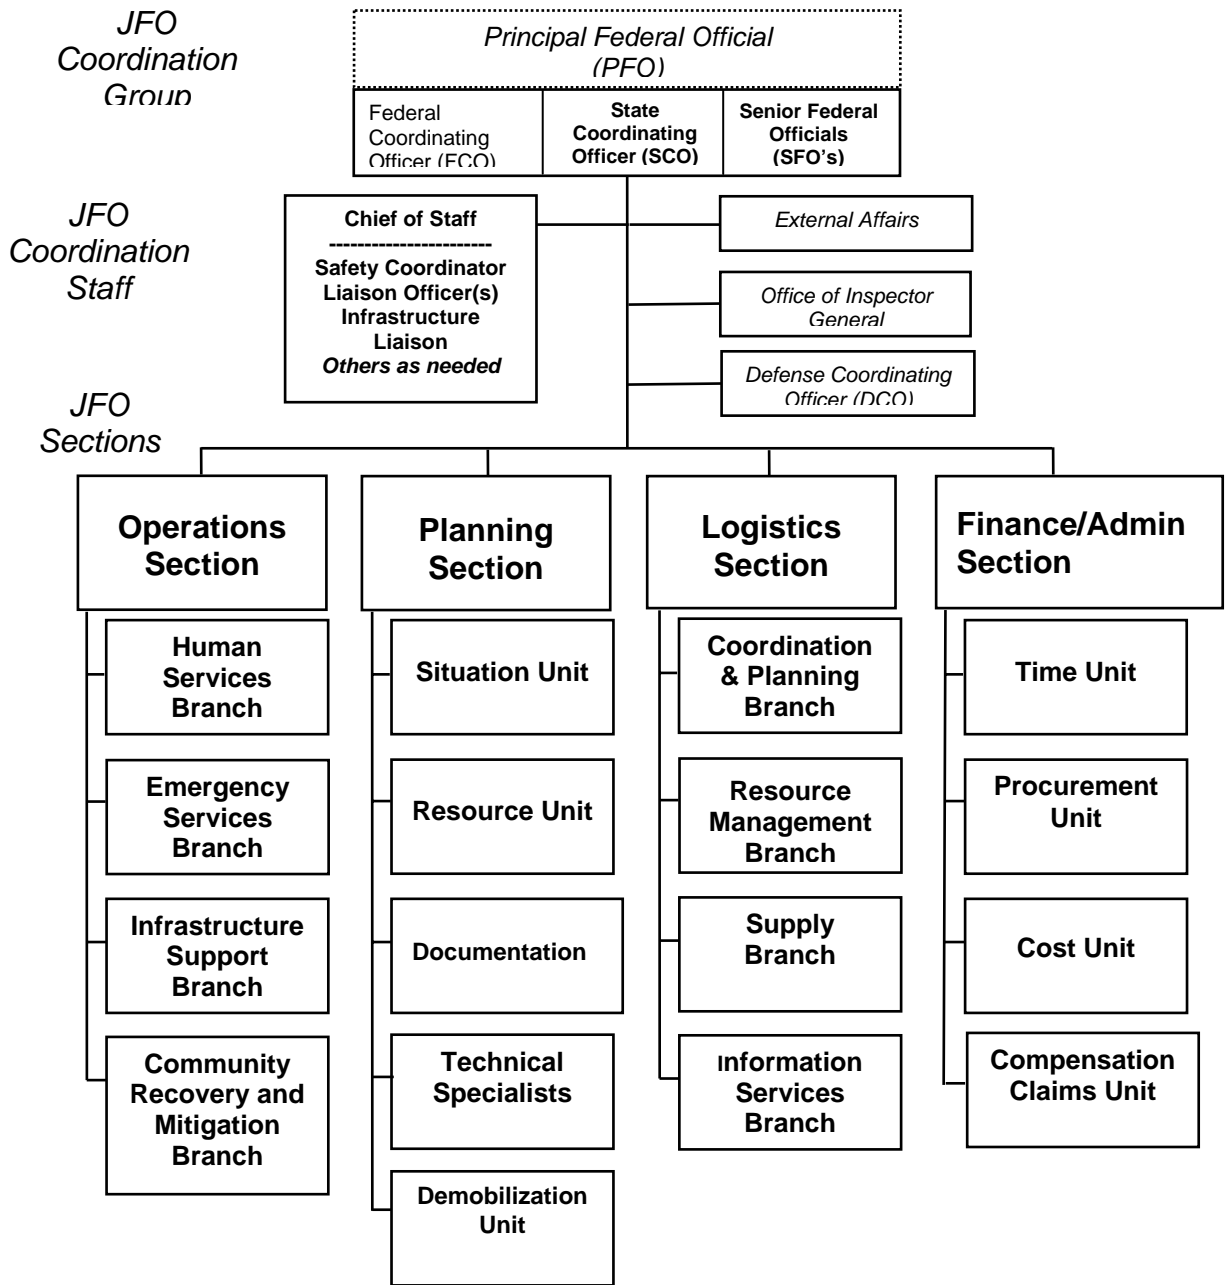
JFO Coordination Group

Principal Federal Official (PFO)

Federal Coordinating Officer (FCO)

State Coordinating Officer (SCO)

Senior Federal Officials (SFO's)

JFO Coordination Staff

Chief of Staff
----------------------
Safety Coordinator
Liaison Officer(s)
Infrastructure Liaison
Others as needed

External Affairs

Office of Inspector General

Defense Coordinating Officer (DCO)

JFO Sections

Operations Section

Human Services Branch

Emergency Services Branch

Infrastructure Support Branch

Community Recovery and Mitigation Branch

Planning Section

Situation Unit

Resource Unit

Documentation

Technical Specialists

Demobilization Unit

Logistics Section

Coordination & Planning Branch

Resource Management Branch

Supply Branch

Information Services Branch

Finance/Admin Section

Time Unit

Procurement Unit

Cost Unit

Compensation Claims Unit